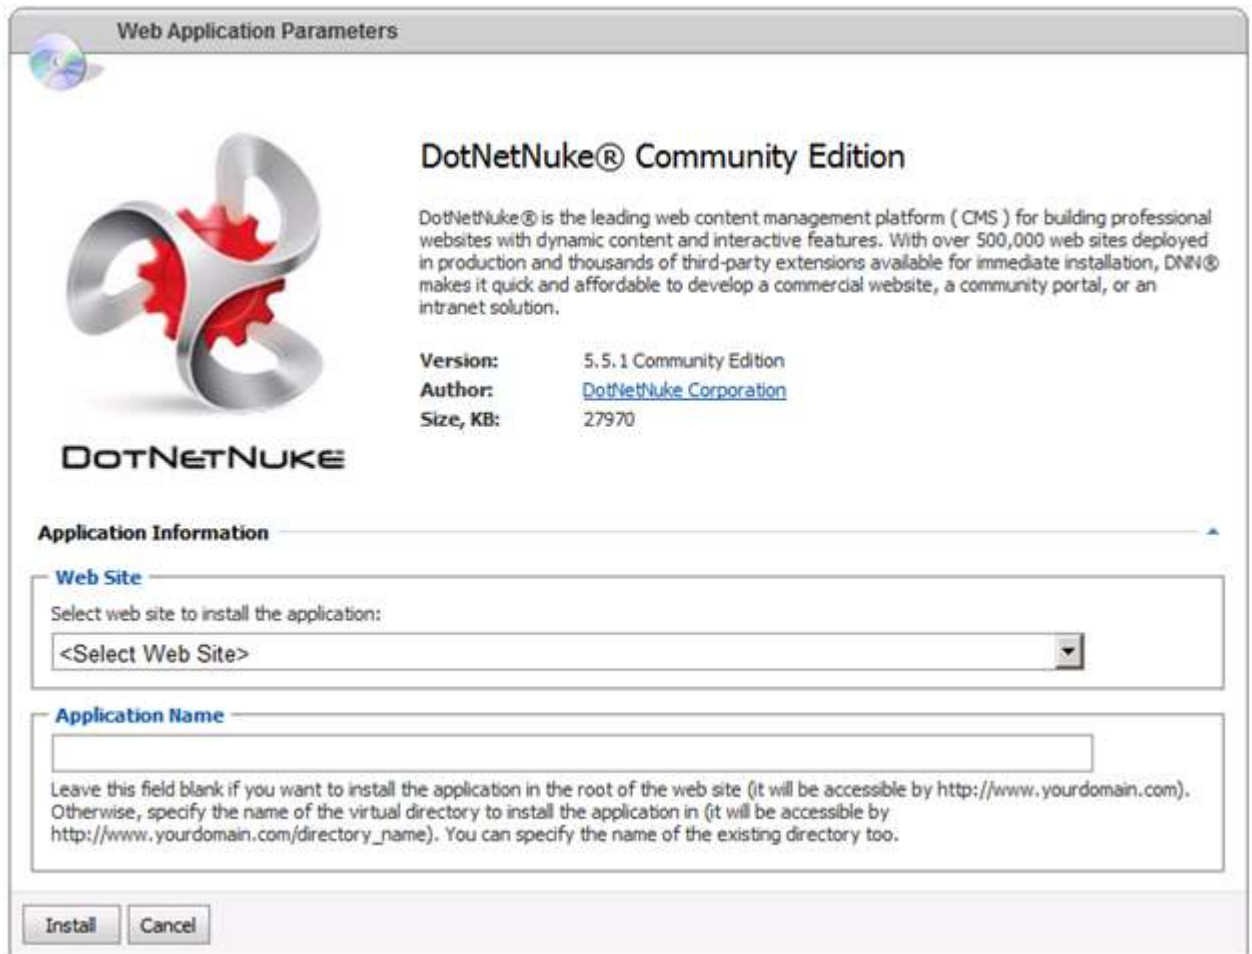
Web Application Parameters

DotNetNuke® Community Edition

DotNetNuke® is the leading web content management platform ( CMS ) for building professional websites with dynamic content and interactive features. With over 500,000 web sites deployed in production and thousands of third-party extensions available for immediate installation, DNN® makes it quick and affordable to develop a commercial website, a community portal, or an intranet solution.

| | |
|---|---|
| Version: | 5.5.1 Community Edition |
| Author: | DotNetNuke Corporation |
| Size, KB: | 27970 |

DotNetNuke

Application Information

Web Site

Select web site to install the application:

<Select Web Site>

Application Name

Leave this field blank if you want to install the application in the root of the web site (it will be accessible by http://www.yourdomain.com). Otherwise, specify the name of the virtual directory to install the application in (it will be accessible by http://www.yourdomain.com/directory_name). You can specify the name of the existing directory too.

Install Cancel